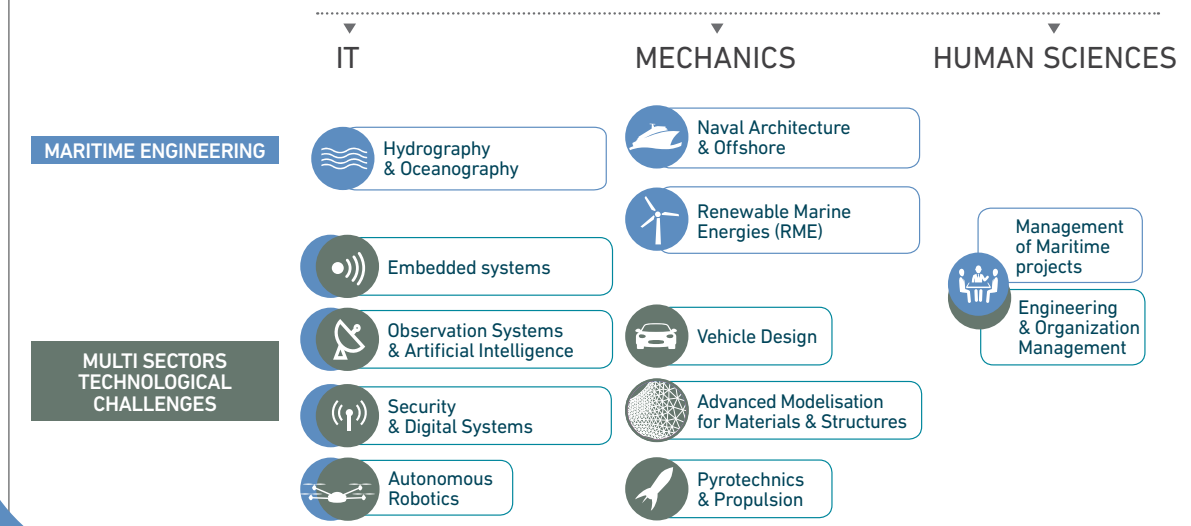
IT

MECHANICS

HUMAN SCIENCES

MARITIME ENGINEERING

Hydrography & Oceanography

Naval Architecture & Offshore

Renewable Marine Energies (RME)

Management of Maritime projects

Engineering & Organization Management

Embedded systems

MULTI SECTORS TECHNOLOGICAL CHALLENGES

Observation Systems & Artificial Intelligence

Vehicle Design

Security & Digital Systems

Advanced Modelisation for Materials & Structures

Autonomous Robotics

Pyrotechnics & Propulsion